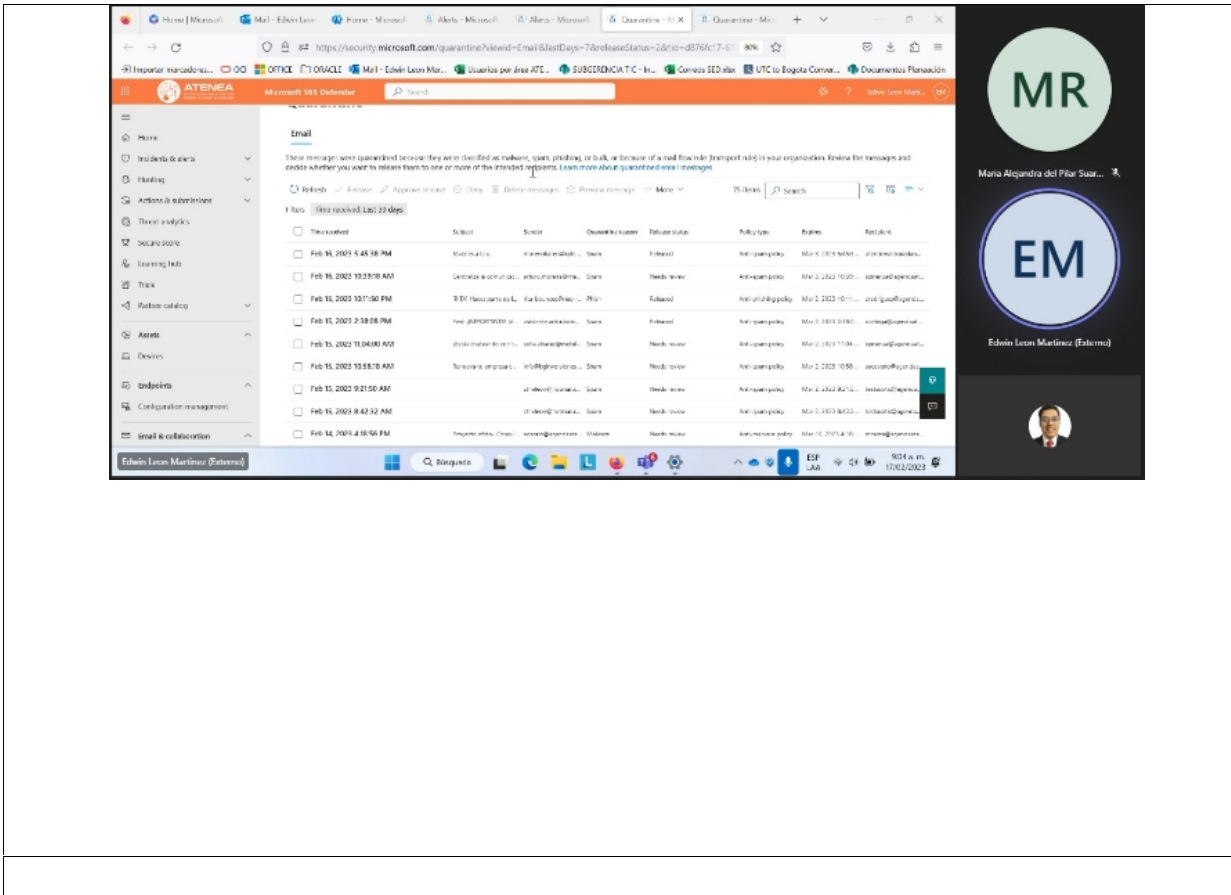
Home | Microsoft   Mail - Edwin Leon   Home - Microsoft   Alerts - Microsoft   Alerts - Microsoft   Quarantine - M   Quarantine - Mi

https://security.microsoft.com/quarantine?viewid=Email&lastDays=7&releaseStatus=2&tid=d876fc17-61   80%

Importar marcadores...   OO   OFFICE   ORACLE   Mail - Edwin Leon Mar...   Usuarios por área ATE...   SUBGERENCIA TIC - In...   Correos SED.xlsx   UTC to Bogota Conver...   Documentos Planeación

ATENEA   Microsoft 365 Defender   Search   Edwin Leon Mart...   EM

Home
Incidents & alerts
Hunting
Actions & submissions
Threat analytics
Secure score
Learning hub
Trials
Partner catalog
Assets
Devices
Endpoints
Configuration management
Email & collaboration

Email

These messages were quarantined because they were classified as malware, spam, phishing, or bulk, or because of a mail flow rule (transport rule) in your organization. Review the messages and decide whether you want to release them to one or more of the intended recipients. Learn more about quarantined email messages

Refresh   Release   Approve release   Deny   Delete messages   Preview message   More   75 items   Search

1 filter   Time received: Last 30 days

| Time received | Subject | Sender | Quarantine reason | Release status | Policy type | Expires | Recipient |
|---|---|---|---|---|---|---|---|
| Feb 16, 2023 5:45:38 PM | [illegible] | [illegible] | Spam | Released | Anti-spam policy | Mar 3, 2023 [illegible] | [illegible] |
| Feb 16, 2023 10:39:18 AM | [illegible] | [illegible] | Spam | Needs review | Anti-spam policy | Mar 3, 2023 10:39... | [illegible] |
| Feb 15, 2023 10:17:50 PM | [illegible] | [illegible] | Phish | Released | Anti-phishing policy | Mar 2, 2023 10:17... | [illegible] |
| Feb 15, 2023 2:38:08 PM | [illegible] | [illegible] | Spam | Released | Anti-spam policy | Mar 2, 2023 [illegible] | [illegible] |
| Feb 15, 2023 11:04:00 AM | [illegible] | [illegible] | Spam | Needs review | Anti-spam policy | Mar 2, 2023 11:04... | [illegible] |
| Feb 15, 2023 10:58:28 AM | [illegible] | info@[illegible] | Spam | Needs review | Anti-spam policy | Mar 2, 2023 10:58... | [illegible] |
| Feb 15, 2023 9:21:50 AM |  | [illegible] | Spam | Needs review | Anti-spam policy | Mar 2, 2023 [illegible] | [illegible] |
| Feb 15, 2023 8:42:32 AM |  | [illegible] | Spam | Needs review | Anti-spam policy | Mar 2, 2023 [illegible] | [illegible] |
| Feb 14, 2023 4:18:56 PM | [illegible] | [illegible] | Malware | Needs review | Anti-malware policy | Mar 16, 2023 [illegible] | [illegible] |

Edwin Leon Martinez (Externo)   Búsqueda   ESP LAA   9:34 a. m. 17/02/2023

MR
Maria Alejandra del Pilar Suar...

EM
Edwin Leon Martinez (Externo)